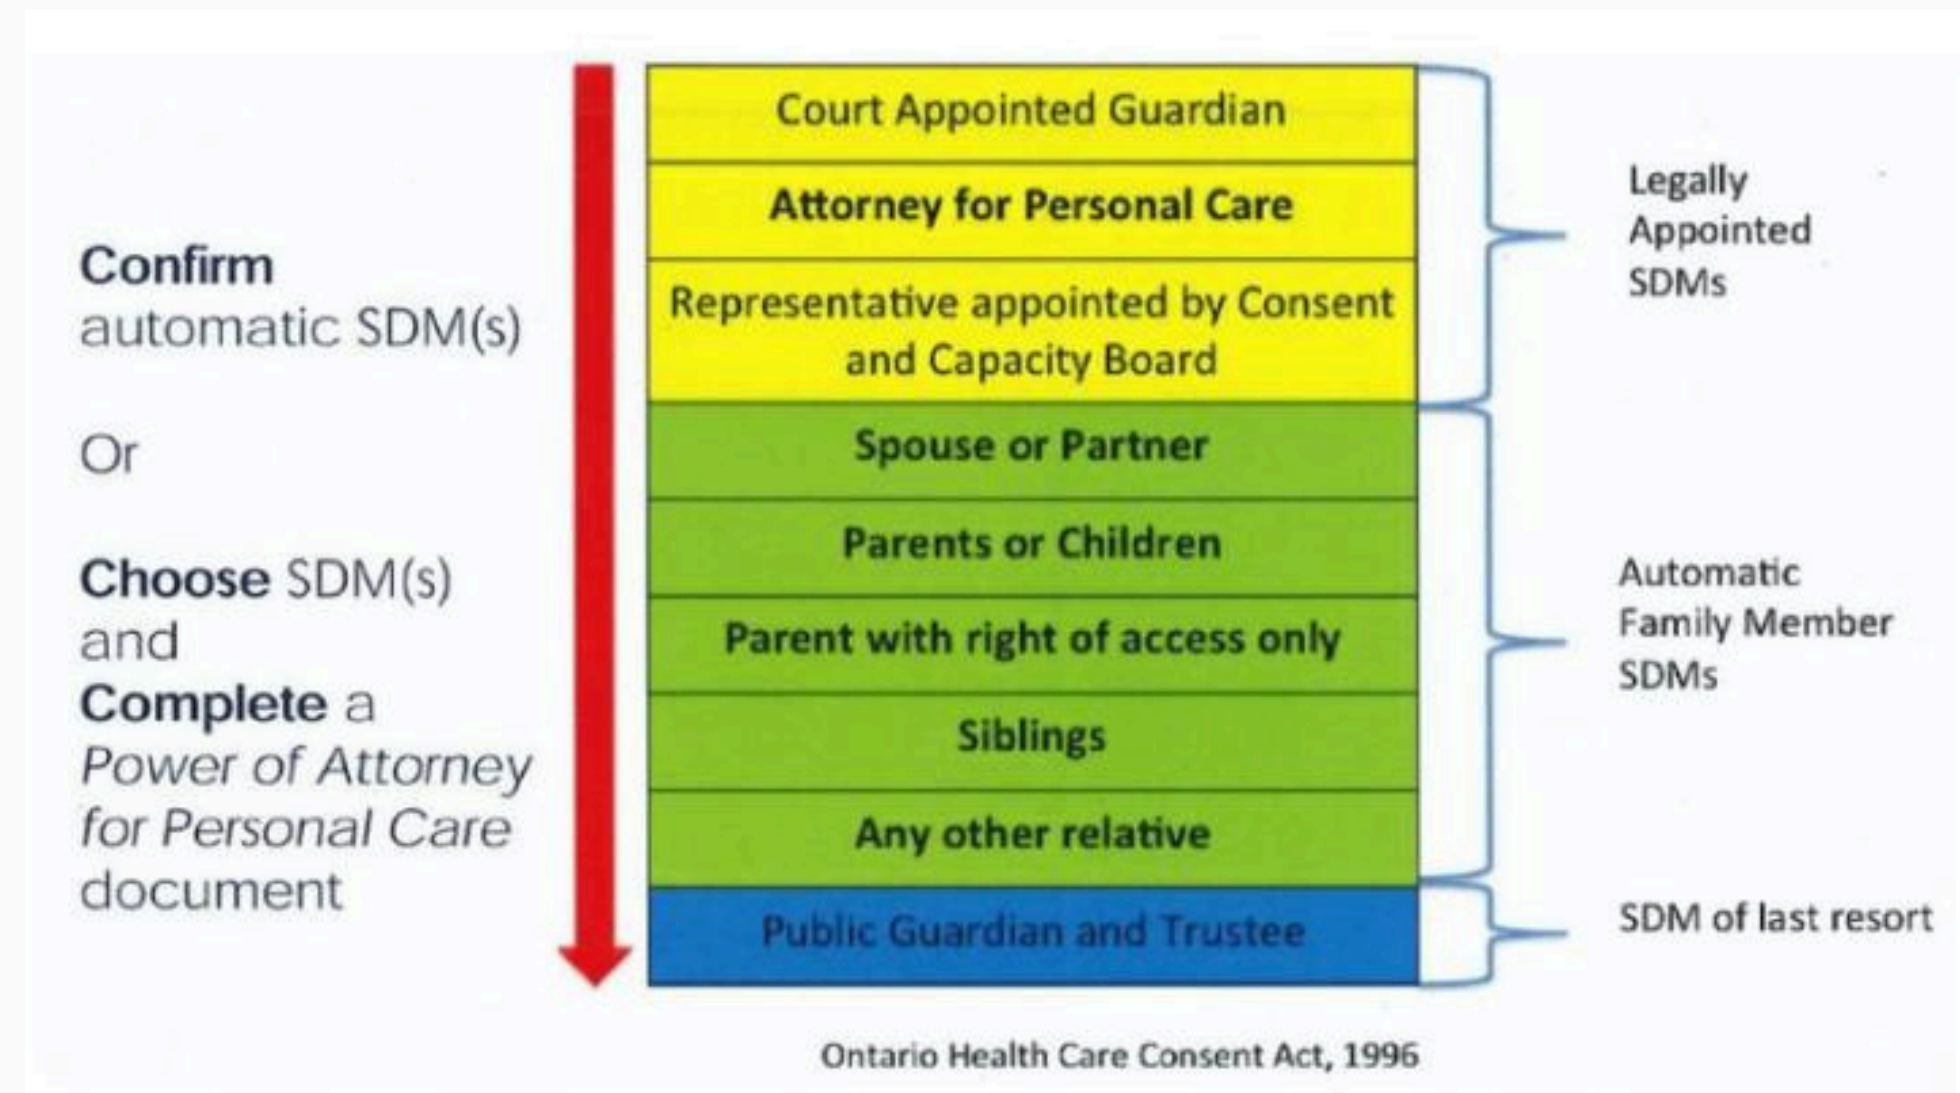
Confirm automatic SDM(s)

Or

Choose SDM(s) and Complete a *Power of Attorney for Personal Care* document

Court Appointed Guardian

Attorney for Personal Care

Representative appointed by Consent and Capacity Board

Spouse or Partner

Parents or Children

Parent with right of access only

Siblings

Any other relative

Public Guardian and Trustee

Legally Appointed SDMs

Automatic Family Member SDMs

SDM of last resort

Ontario Health Care Consent Act, 1996